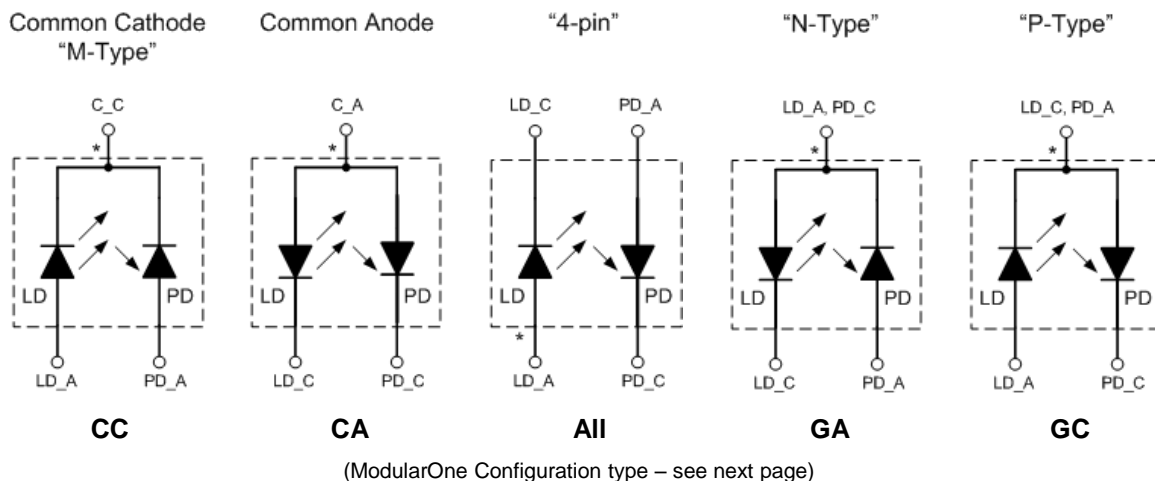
Common Cathode
"M-Type"

Common Anode

"4-pin"

"N-Type"

"P-Type"

C_C
*
LD
PD
LD_A
PD_A

CC

C_A
*
LD
PD
LD_C
PD_C

CA

LD_C
PD_A
LD
PD
*
LD_A
PD_C

All

LD_A, PD_C
*
LD
PD
LD_C
PD_A

GA

LD_C, PD_A
*
LD
PD
LD_A
PD_C

GC

(ModularOne Configuration type – see next page)